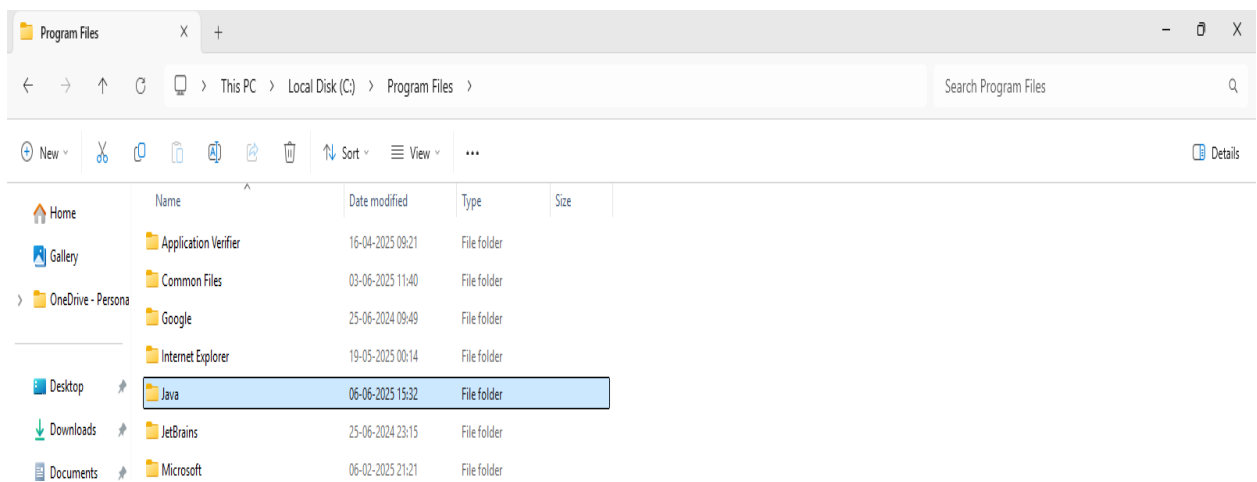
Program Files X +

This PC > Local Disk (C:) > Program Files >

Search Program Files

New Sort View ...

Details

Home
Gallery
OneDrive - Persona
Desktop
Downloads
Documents

| Name | Date modified | Type | Size |
|---|---|---|---|
| Application Verifier | 16-04-2025 09:21 | File folder | |
| Common Files | 03-06-2025 11:40 | File folder | |
| Google | 25-06-2024 09:49 | File folder | |
| Internet Explorer | 19-05-2025 00:14 | File folder | |
| Java | 06-06-2025 15:32 | File folder | |
| JetBrains | 25-06-2024 23:15 | File folder | |
| Microsoft | 06-02-2025 21:21 | File folder | |